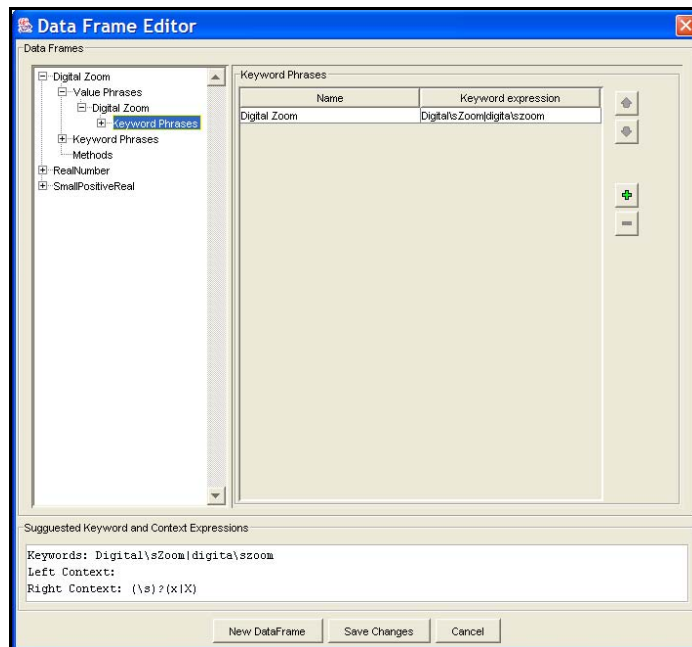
Data Frame Editor

Data Frames

Digital Zoom
Value Phrases
Digital Zoom
Keyword Phrases
Keyword Phrases
Methods
RealNumber
SmallPositiveReal

Keyword Phrases

| Name | Keyword expression |
|---|---|
| Digital Zoom | Digital\sZoom\|digita\szoom |

Suggested Keyword and Context Expressions

Keywords: Digital\sZoom|digita\szoom
Left Context:
Right Context: (\s)?(x|X)

New DataFrame
Save Changes
Cancel